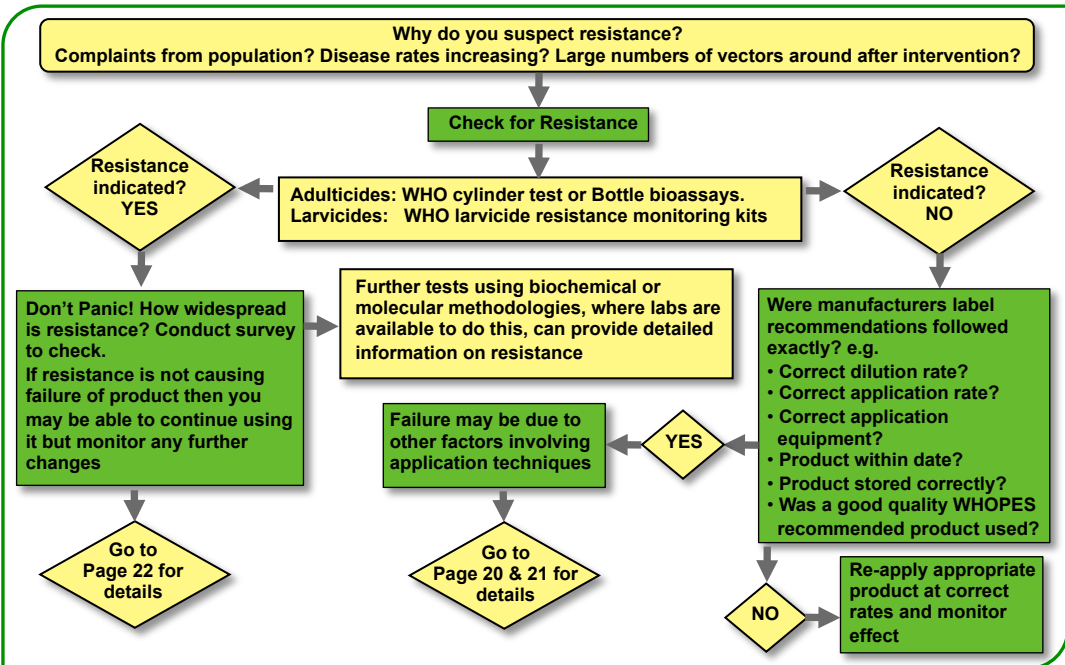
Why do you suspect resistance?
Complaints from population? Disease rates increasing? Large numbers of vectors around after intervention?

Check for Resistance

Resistance indicated? YES

Adulticides: WHO cylinder test or Bottle bioassays.
Larvicides: WHO larvicide resistance monitoring kits

Resistance indicated? NO

Don't Panic! How widespread is resistance? Conduct survey to check.
If resistance is not causing failure of product then you may be able to continue using it but monitor any further changes

Further tests using biochemical or molecular methodologies, where labs are available to do this, can provide detailed information on resistance

Were manufacturers label recommendations followed exactly? e.g.
• Correct dilution rate?
• Correct application rate?
• Correct application equipment?
• Product within date?
• Product stored correctly?
• Was a good quality WHOPES recommended product used?

Failure may be due to other factors involving application techniques

YES

Go to Page 22 for details

Go to Page 20 & 21 for details

NO

Re-apply appropriate product at correct rates and monitor effect